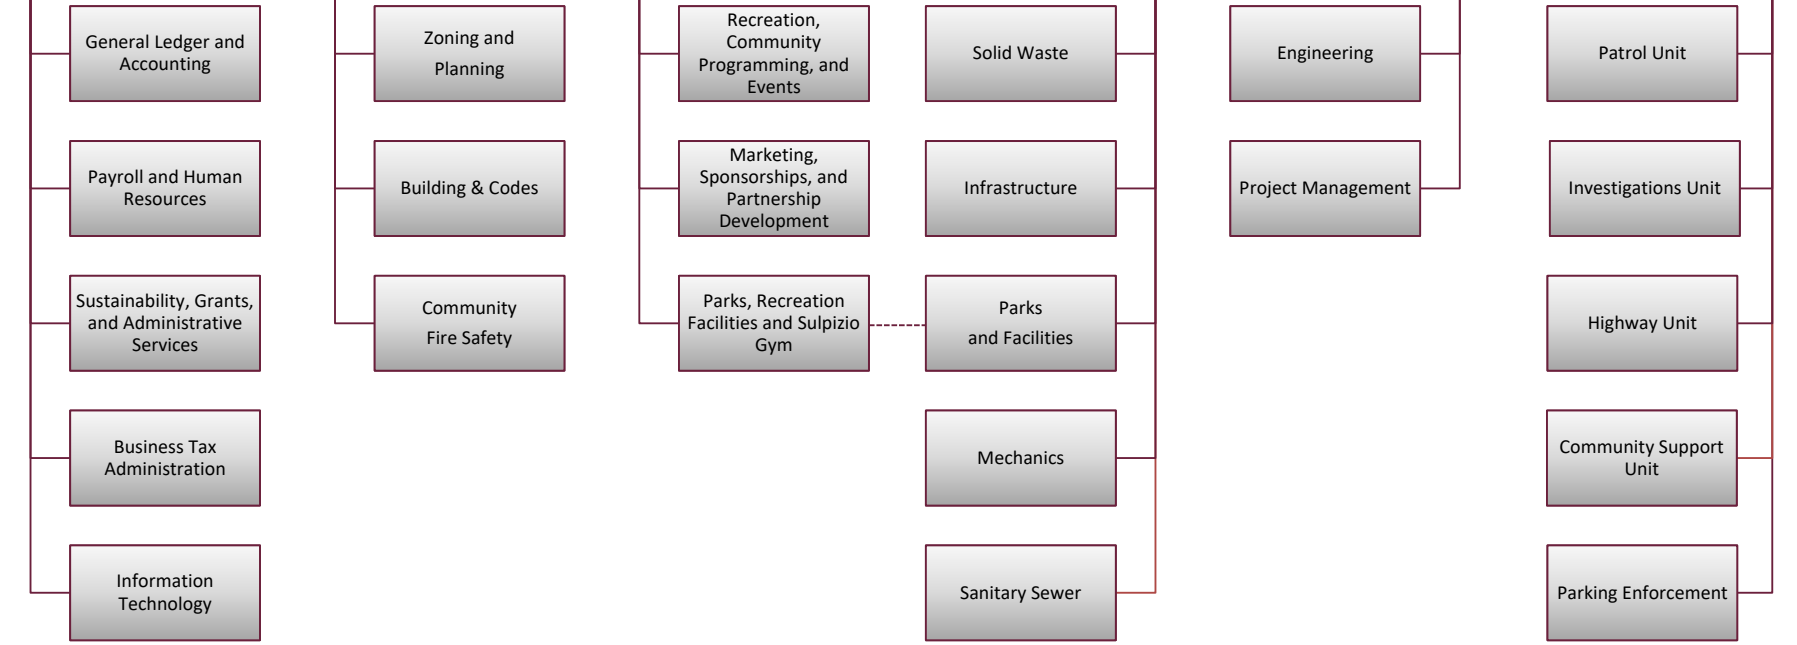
General Ledger and Accounting

Payroll and Human Resources

Sustainability, Grants, and Administrative Services

Business Tax Administration

Information Technology

Zoning and Planning

Building & Codes

Community Fire Safety

Recreation, Community Programming, and Events

Marketing, Sponsorships, and Partnership Development

Parks, Recreation Facilities and Sulpizio Gym

Solid Waste

Infrastructure

Parks and Facilities

Mechanics

Sanitary Sewer

Engineering

Project Management

Patrol Unit

Investigations Unit

Highway Unit

Community Support Unit

Parking Enforcement